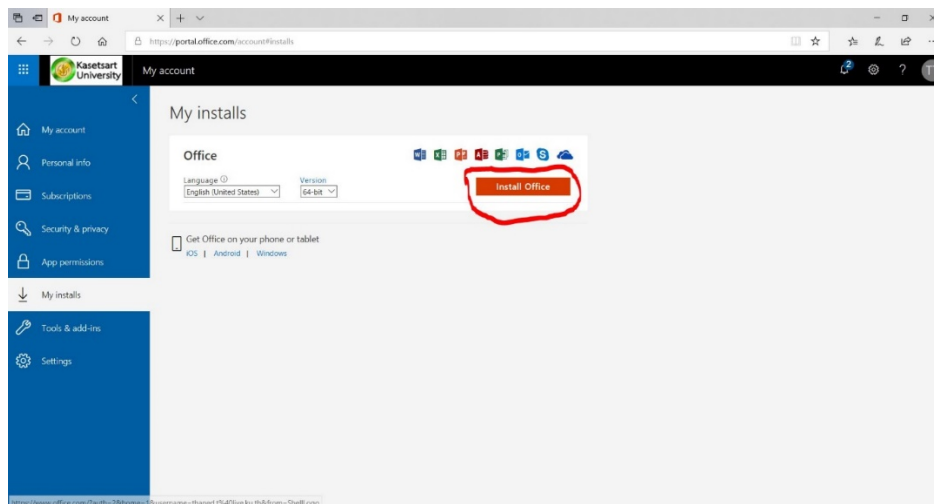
My account

https://portal.office.com/account#installs

Kasetsart University

My account

My account

Personal info

Subscriptions

Security & privacy

App permissions

My installs

Tools & add-ins

Settings

My installs

Office

Language
English (United States)

Version
64-bit

Install Office

Get Office on your phone or tablet
iOS | Android | Windows

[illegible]